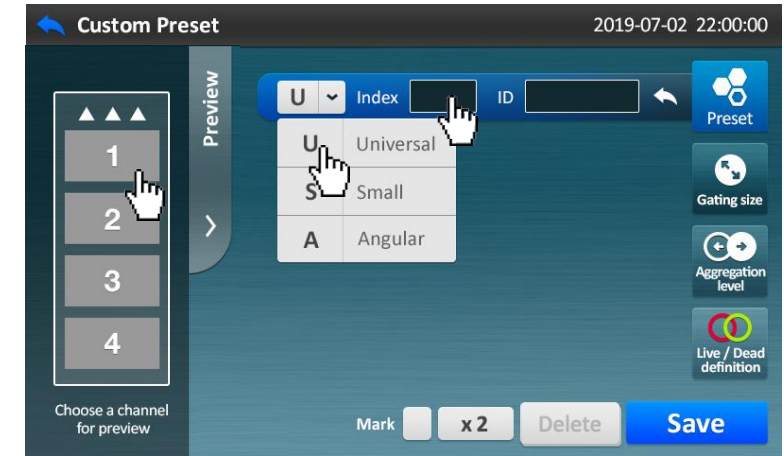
Custom Preset

2019-07-02 22:00:00

▲▲▲

1

2

3

4

Choose a channel for preview

Preview

U Index ID

U Universal

S Small

A Angular

Preset

Gating size

Aggregation level

Live / Dead definition

Mark

x 2

Delete

Save